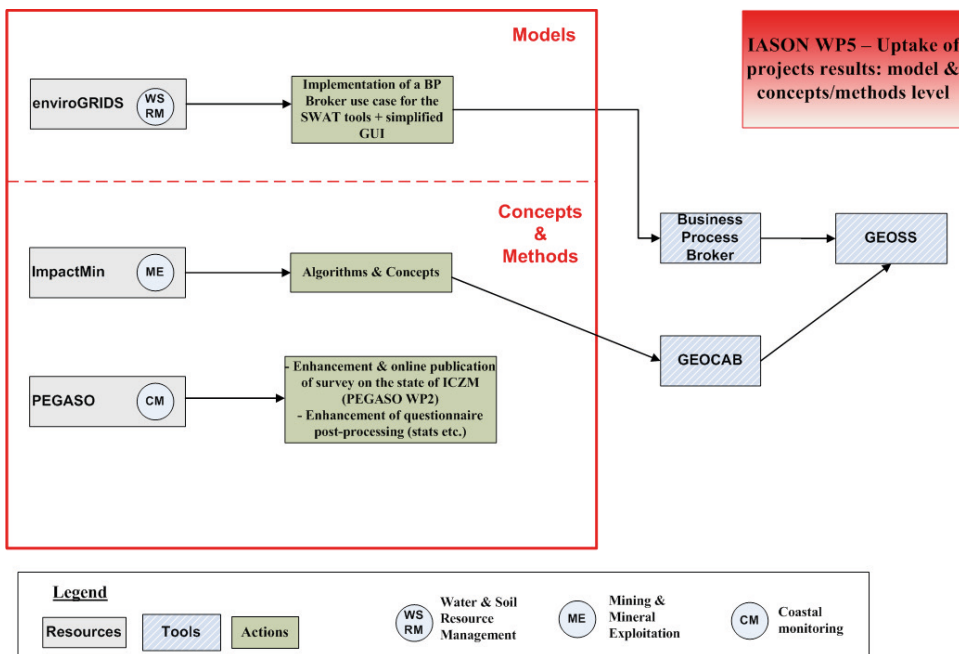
Models

IASON WP5 – Uptake of projects results: model & concepts/methods level

enviroGRIDS WS RM

Implementation of a BP Broker use case for the SWAT tools + simplified GUI

Concepts & Methods

Business Process Broker

GEOSS

ImpactMin ME

Algorithms & Concepts

GEOCAB

PEGASO CM

- Enhancement & online publication of survey on the state of ICZM (PEGASO WP2)
- Enhancement of questionnaire post-processing (stats etc.)

Legend

Resources Tools Actions

WS RM Water & Soil Resource Management

ME Mining & Mineral Exploitation

CM Coastal monitoring